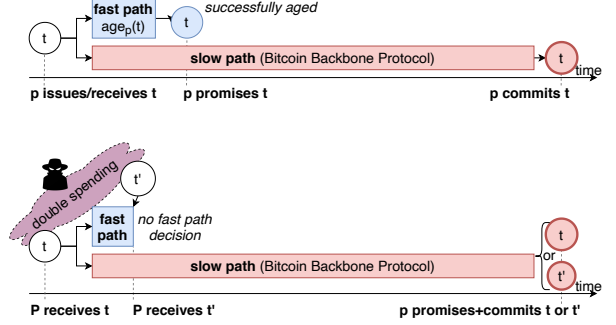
fast path
$age_p(t)$

t

successfully aged

t

slow path (Bitcoin Backbone Protocol)

t

time

p issues/receives t

p promises t

p commits t

double spending

t'

fast path

no fast path decision

t

slow path (Bitcoin Backbone Protocol)

t

or

t'

time

P receives t

P receives t'

p promises+commits t or t'